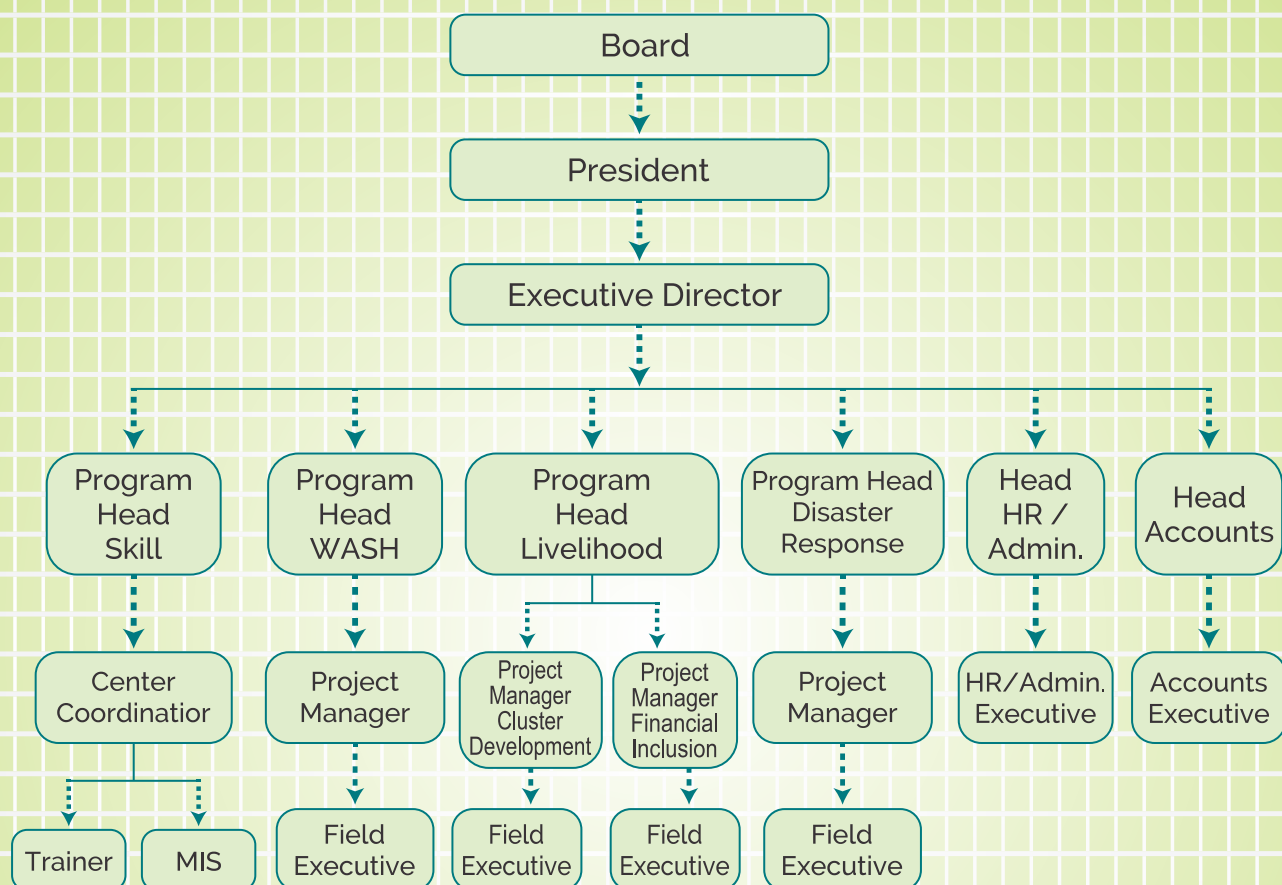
Board

President

Executive Director

Program Head Skill

Program Head WASH

Program Head Livelihood

Program Head Disaster Response

Head HR / Admin.

Head Accounts

Center Coordinatior

Project Manager

Project Manager Cluster Development

Project Manager Financial Inclusion

Project Manager

HR/Admin. Executive

Accounts Executive

Trainer

MIS

Field Executive

Field Executive

Field Executive

Field Executive